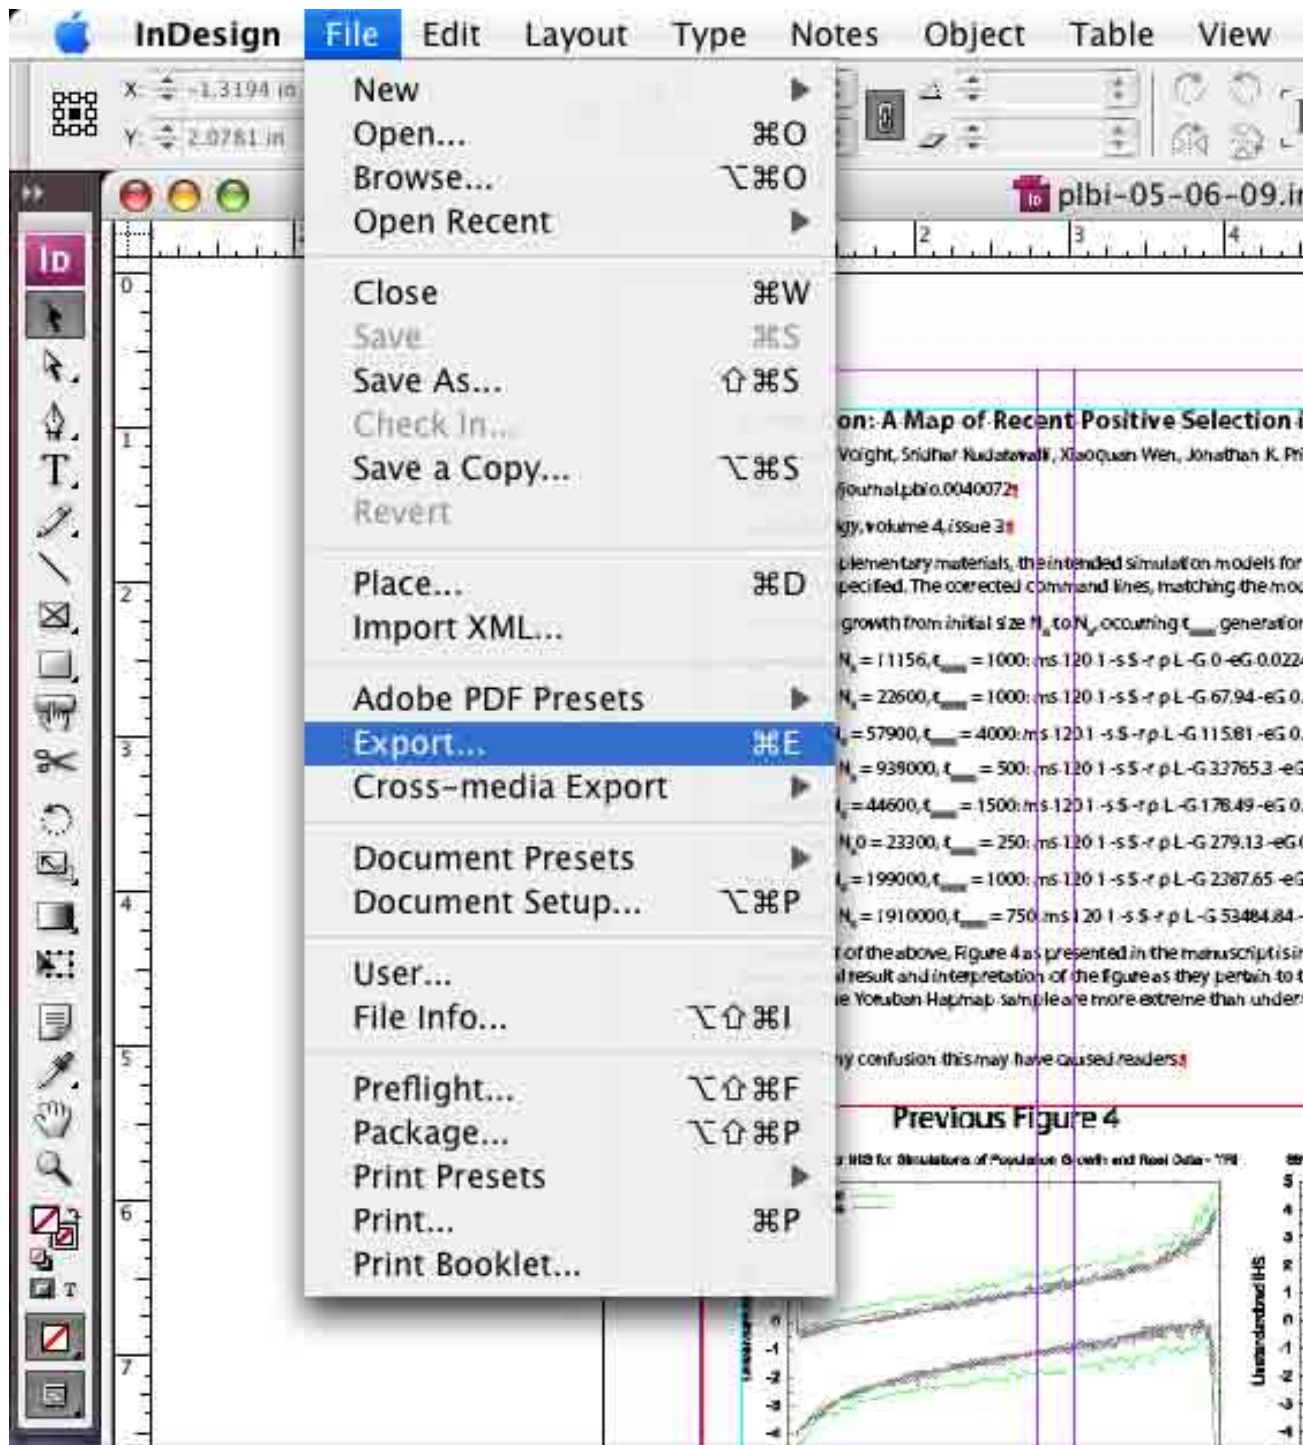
InDesign File Edit Layout Type Notes Object Table View

X: -1.3194 in
Y: 2.0781 in

New
Open... ⌘O
Browse... ⌥⌘O
Open Recent

Close ⌘W
Save ⌘S
Save As... ⇧⌘S
Check In...
Save a Copy... ⌥⌘S
Revert

Place... ⌘D
Import XML...

Adobe PDF Presets
Export... ⌘E
Cross-media Export

Document Presets
Document Setup... ⌥⌘P

User...
File Info... ⌥⇧⌘I

Preflight... ⌥⇧⌘F
Package... ⌥⇧⌘P
Print Presets
Print... ⌘P
Print Booklet...

plbi-05-06-09.in

on: A Map of Recent Positive Selection i
Voight, Sridhar Kudaravalli, Xiaoquan Wen, Jonathan K. Pr
journal.pbio.0040072
gy, volume 4, issue 3
plementary materials, the intended simulation models for
pecified. The corrected command lines, matching the mo
growth from initial size N to N occurring t generatio
N = 11156, t = 1000: ms 120 1 -s S -r ρ L -G 0 -eG 0.022
N = 22600, t = 1000: ms 120 1 -s S -r ρ L -G 67.94 -eG 0.
N = 57900, t = 4000: ms 120 1 -s S -r ρ L -G 115.81 -eG 0.
N = 939000, t = 500: ms 120 1 -s S -r ρ L -G 337653 -eG
N = 44600, t = 1500: ms 120 1 -s S -r ρ L -G 178.49 -eG 0.
N 0 = 23300, t = 250: ms 120 1 -s S -r ρ L -G 279.13 -eG
N = 199000, t = 1000: ms 120 1 -s S -r ρ L -G 2387.65 -eG
N = 1910000, t = 750 ms 120 1 -s S -r ρ L -G 53484.84
of the above, Figure 4 as presented in the manuscript is in
l result and interpretation of the figure as they pertain to t
e Yoruban HapMap sample are more extreme than under
ny confusion this may have caused readers.

Previous Figure 4
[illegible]
Unstandardized iHS